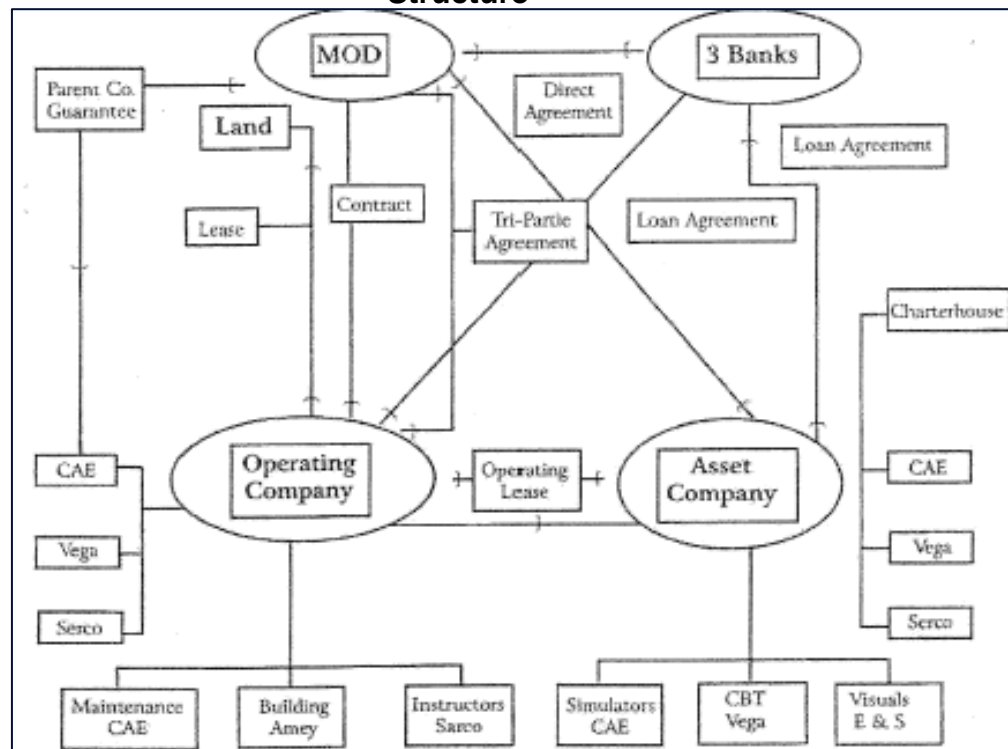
Structure

MOD

3 Banks

Parent Co. Guarantee

Direct Agreement

Land

Loan Agreement

Contract

Lease

Tri-Partie Agreement

Loan Agreement

Charterhouse

CAE

Operating Company

Operating Lease

Asset Company

CAE

Vega

Vega

Serco

Serco

Maintenance CAE

Building Amey

Instructors Sarco

Simulators CAE

CBT Vega

Visuals E & S